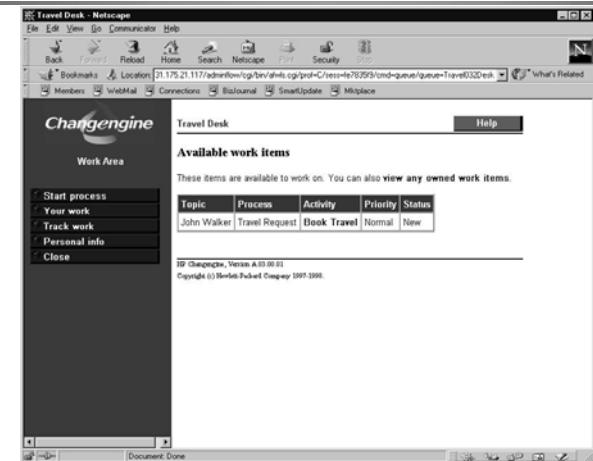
Travel Desk - Netscape

File Edit View Go Communicator Help

Back Forward Reload Home Search Netscape Print Security Stop

Bookmarks Location: 31.175.21.117/adminflow/cgi/bin/afwls.cgi/prof=C/sess=fe7835f9/cmd=queue/queue=Travel032Desk What's Related

Members WebMail Connections BizJournal SmartUpdate Mktplace

Changengine

Work Area

Start process
Your work
Track work
Personal info
Close

Travel Desk

Help

Available work items

These items are available to work on. You can also view any owned work items.

| Topic | Process | Activity | Priority | Status |
|---|---|---|---|---|
| John Walker | Travel Request | Book Travel | Normal | New |

HP Changengine, Version A.03.00.01
Copyright (c) Hewlett-Packard Company 1997-1999.

Document: Done